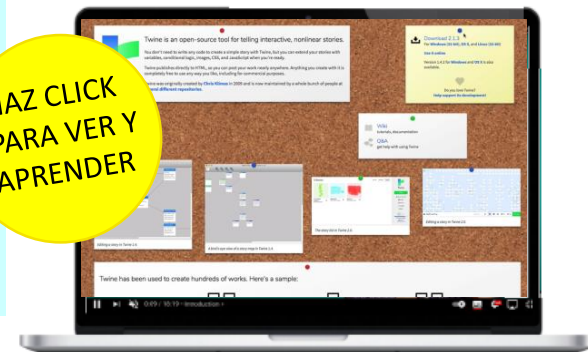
HAZ CLICK PARA VER Y APRENDER

Twine is an open-source tool for telling interactive, nonlinear stories.

You don't need to write any code to create a simple story with Twine, but you can extend your stories with variables, conditional logic, images, CSS, and JavaScript when you're ready.

Twine publishes directly to HTML, so you can post your work nearly anywhere. Anything you create with it is completely free to use any way you like, including for commercial purposes.

Twine was originally created by Chris Klimas in 2009 and is now maintained by a whole bunch of people at several different repositories.

Download 2.1.3
for Windows (32-bit), (64-bit), OS X, and Linux (32-bit)
Use it online
Version 1.4.2 for Windows and OS X is also available.

Do you love Twine?
Help support its development!

Wiki
tutorials, documentation

Q&A
get help with using Twine

Editing a story in Twine 2.0.

A bird's eye view of a story map in Twine 2.0.

The story list in Twine 2.0.

Editing a story in Twine 1.4.

Twine has been used to create hundreds of works. Here's a sample:

0:09 / 10:19 · Introduction ›